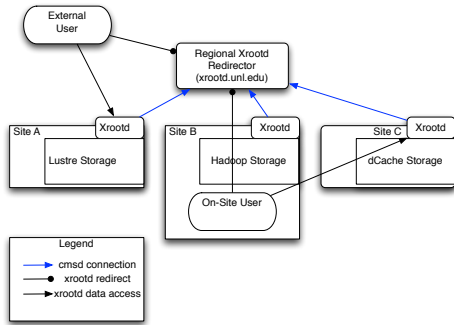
External User

Regional Xrootd Redirector (xrootd.unl.edu)

Site A

Xrootd

Lustre Storage

Site B

Xrootd

Hadoop Storage

Site C

Xrootd

dCache Storage

On-Site User

Legend

cmsd connection

xrootd redirect

xrootd data access